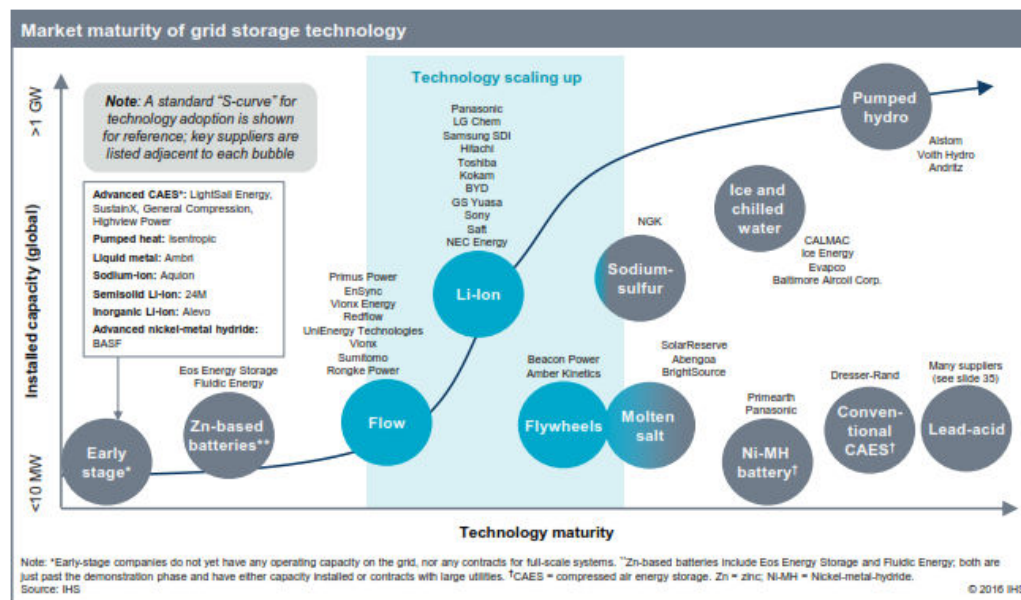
Market maturity of grid storage technology

Note: A standard "S-curve" for technology adoption is shown for reference; key suppliers are listed adjacent to each bubble

Advanced CAES*: LightSail Energy, SustainX, General Compression, Highview Power
Pumped heat: Isentropic
Liquid metal: Ambri
Sodium-ion: Aquion
Semisolid Li-ion: 24M
Inorganic Li-ion: Alevo
Advanced nickel-metal hydride: BASF

Technology scaling up

Panasonic
LG Chem
Samsung SDI
Hitachi
Toshiba
Kokam
BYD
GS Yuasa
Sony
Saft
NEC Energy

Li-ion

Primus Power
EnSync
Vionx Energy
Redflow
UniEnergy Technologies
Vionx
Sumitomo
Rongke Power

Flow

Eos Energy Storage
Fluidic Energy

Zn-based batteries**

Early stage*

Beacon Power
Amber Kinetics

Flywheels

SolarReserve
Abengoa
BrightSource

Molten salt

NGK

Sodium-sulfur

Ice and chilled water

CALMAC
Ice Energy
Evapco
Baltimore Aircoil Corp.

Pumped hydro

Alstom
Voith Hydro
Andritz

Primearth
Panasonic

Ni-MH battery†

Dresser-Rand

Conven-tional CAES†

Many suppliers (see slide 35)

Lead-acid

>1 GW
Installed capacity (global)
<10 MW

Technology maturity

Note: *Early-stage companies do not yet have any operating capacity on the grid, nor any contracts for full-scale systems. **Zn-based batteries include Eos Energy Storage and Fluidic Energy; both are just past the demonstration phase and have either capacity installed or contracts with large utilities. †CAES = compressed air energy storage. Zn = zinc; Ni-MH = Nickel-metal-hydride.
Source: IHS
© 2016 IHS